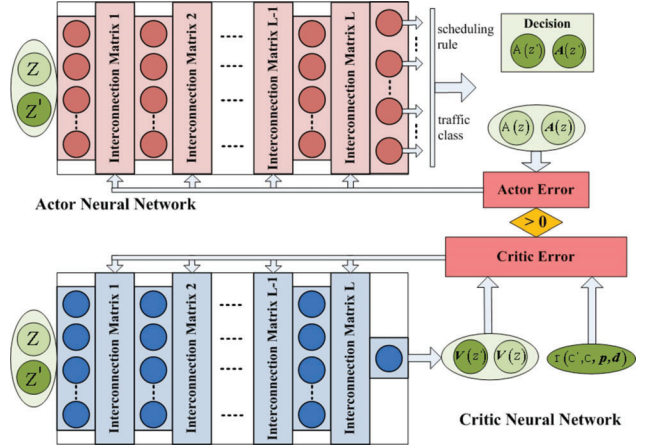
Z

Z'

Interconnection Matrix 1

Interconnection Matrix 2

....

Interconnection Matrix L-1

Interconnection Matrix L

scheduling rule

traffic class

Decision

$A(z')$ $\boldsymbol{A}(z')$

$A(z)$ $\boldsymbol{A}(z)$

Actor Error

Actor Neural Network

> 0

Critic Error

Z

Z'

Interconnection Matrix 1

Interconnection Matrix 2

....

Interconnection Matrix L-1

Interconnection Matrix L

$\boldsymbol{V}(z')$ $\boldsymbol{V}(z)$

$r(c', c, \boldsymbol{p}, \boldsymbol{d})$

Critic Neural Network